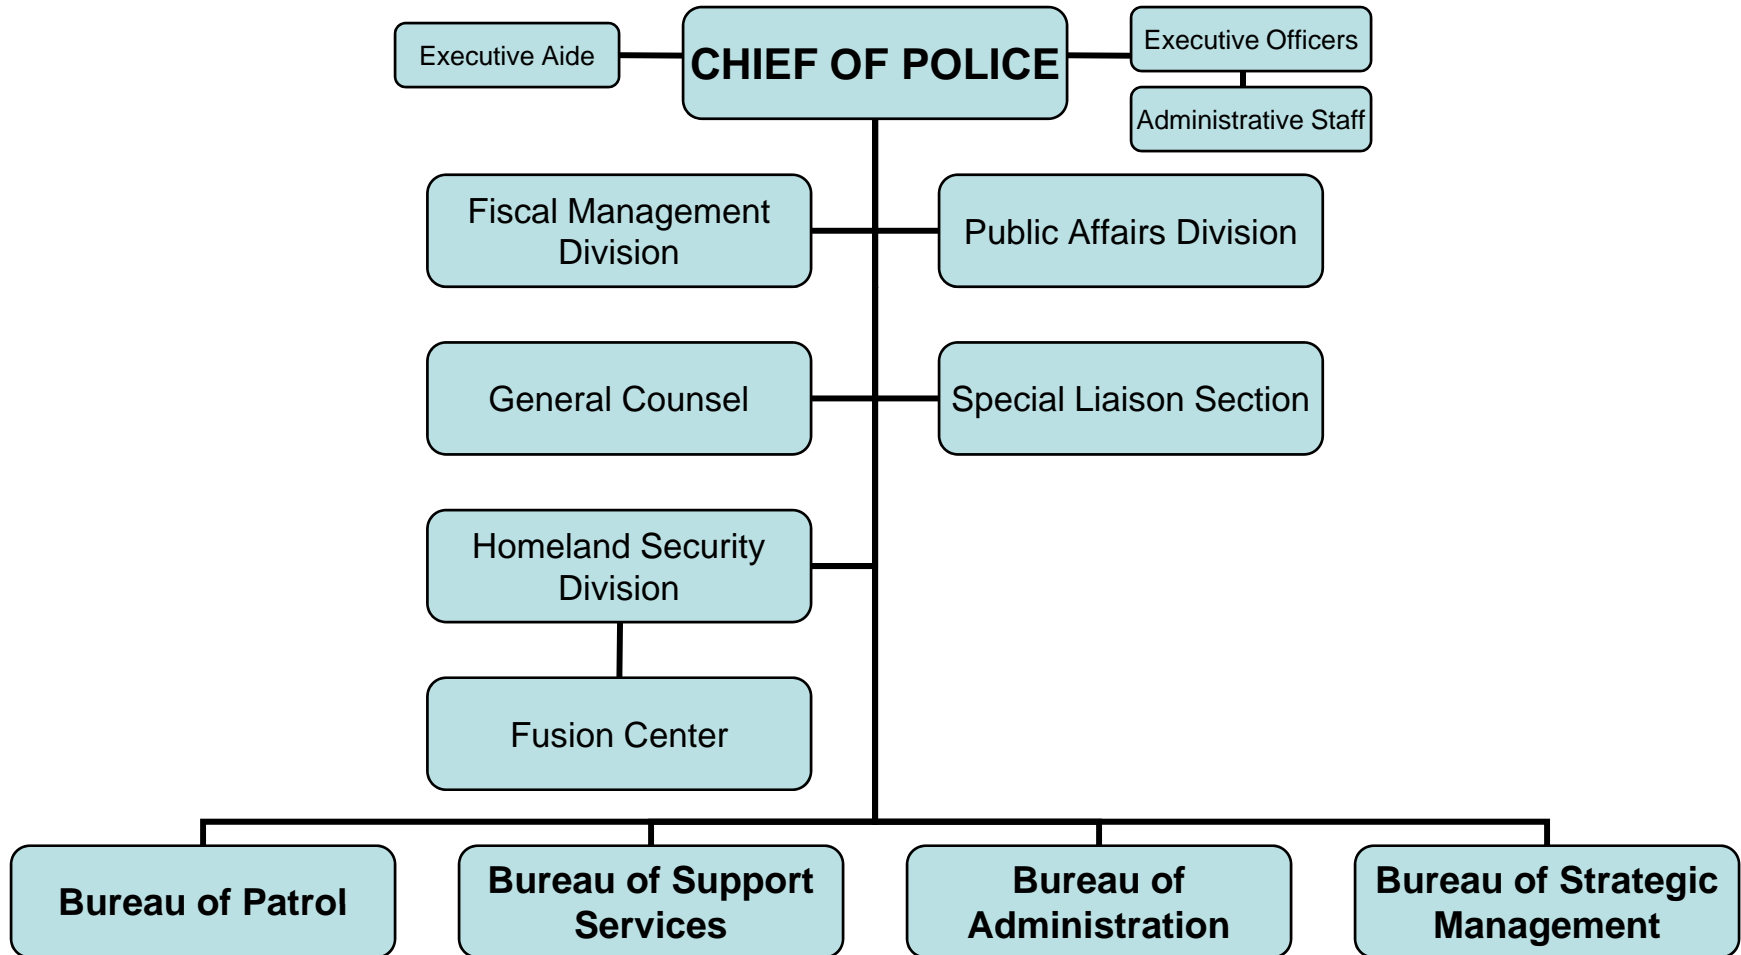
Executive Aide

CHIEF OF POLICE

Executive Officers

Administrative Staff

Fiscal Management Division

Public Affairs Division

General Counsel

Special Liaison Section

Homeland Security Division

Fusion Center

Bureau of Patrol

Bureau of Support Services

Bureau of Administration

Bureau of Strategic Management